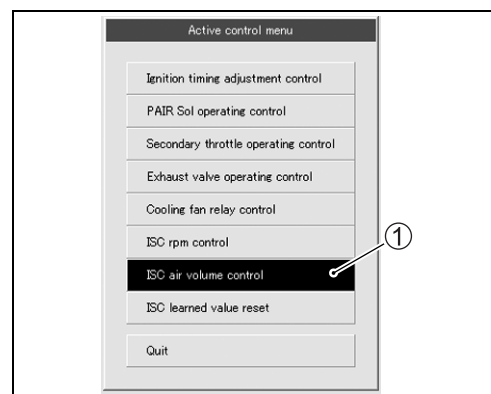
Active control menu

Ignition timing adjustment control

PAIR Sol operating control

Secondary throttle operating control

Exhaust valve operating control

Cooling fan relay control

ISC rpm control

ISC air volume control

ISC learned value reset

Quit

①